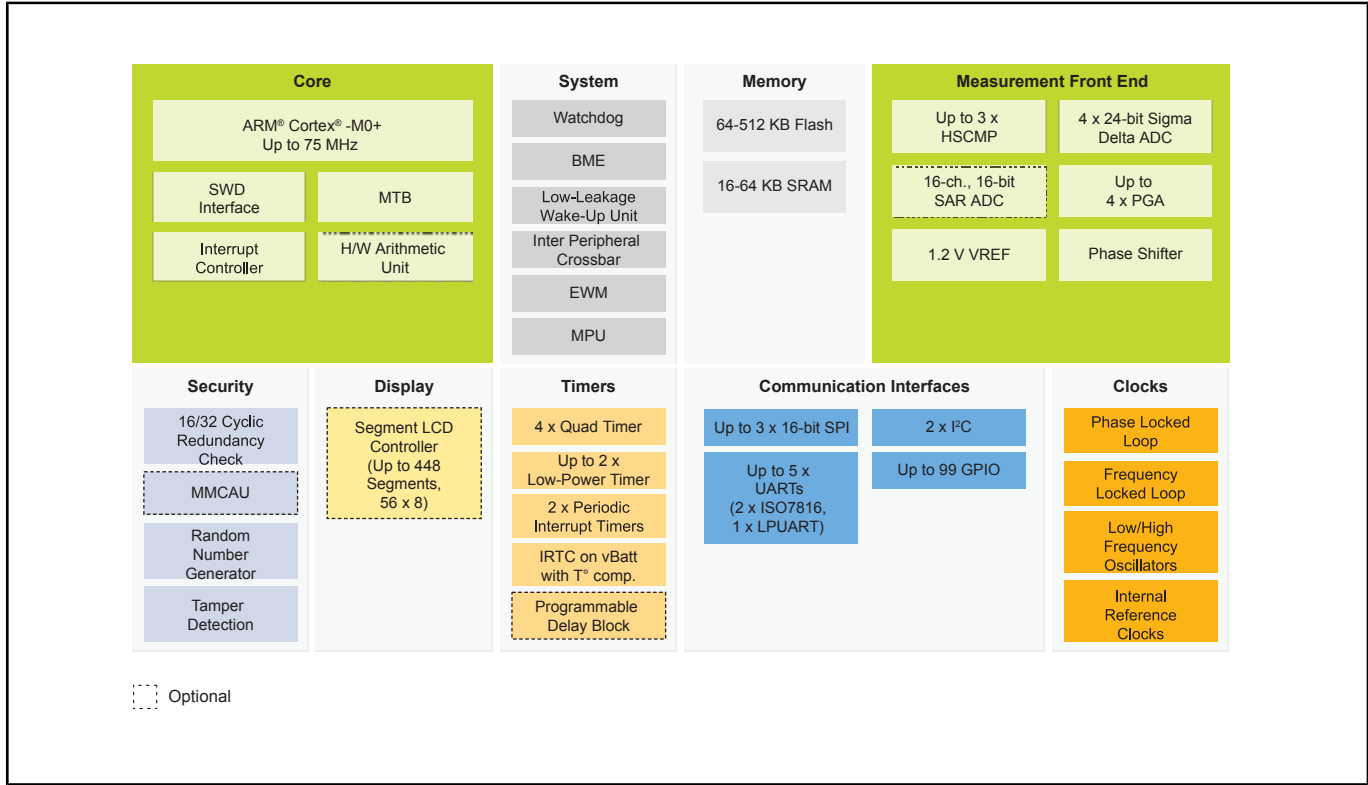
Core

ARM® Cortex® -M0+
Up to 75 MHz

SWD Interface

MTB

Interrupt Controller

H/W Arithmetic Unit

System

Watchdog

BME

Low-Leakage Wake-Up Unit

Inter Peripheral Crossbar

EWM

MPU

Memory

64-512 KB Flash

16-64 KB SRAM

Measurement Front End

Up to 3 x HSCMP

4 x 24-bit Sigma Delta ADC

16-ch., 16-bit SAR ADC

Up to 4 x PGA

1.2 V VREF

Phase Shifter

Security

16/32 Cyclic Redundancy Check

MMCAU

Random Number Generator

Tamper Detection

Display

Segment LCD Controller (Up to 448 Segments, 56 x 8)

Timers

4 x Quad Timer

Up to 2 x Low-Power Timer

2 x Periodic Interrupt Timers

IRTC on vBatt with T° comp.

Programmable Delay Block

Communication Interfaces

Up to 3 x 16-bit SPI

2 x I²C

Up to 5 x UARTs (2 x ISO7816, 1 x LPUART)

Up to 99 GPIO

Clocks

Phase Locked Loop

Frequency Locked Loop

Low/High Frequency Oscillators

Internal Reference Clocks

Optional